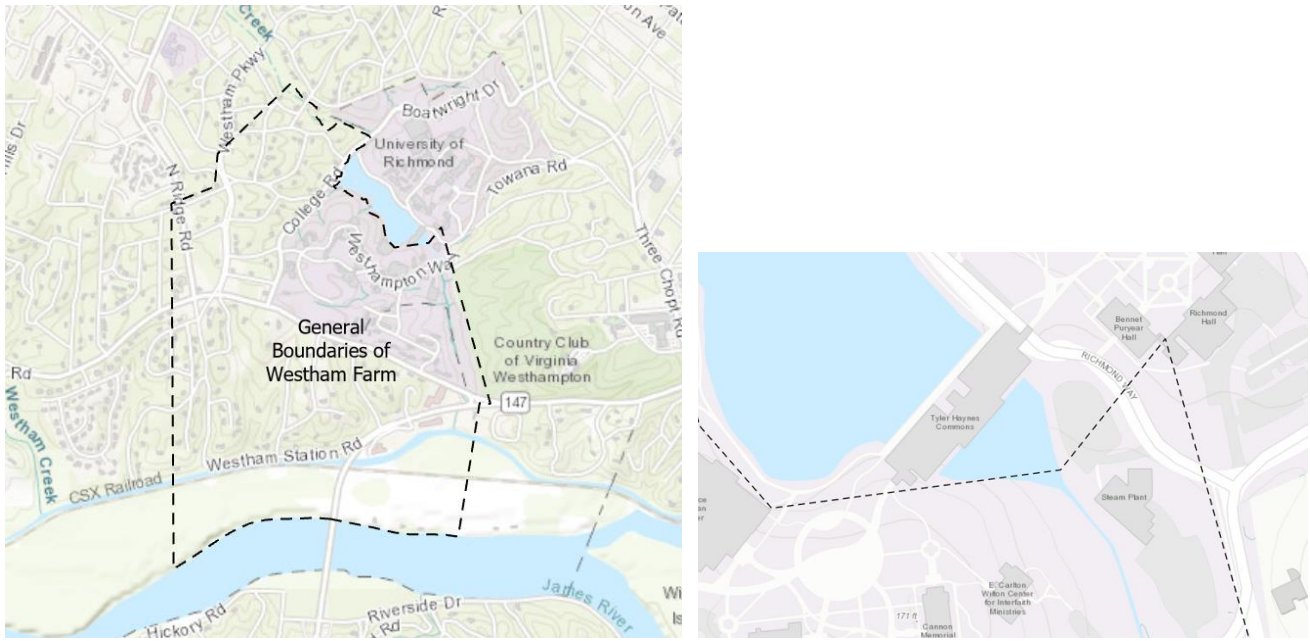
Creek
n Ave
Westham Pkwy
Boatwright Dr
University of Richmond
Towana Rd
N Ridge Rd
College Rd
Westhampton Way
Three Chopt Rd
General Boundaries of Westham Farm
Country Club of Virginia Westhampton
Rd
147
Westham Creek
Westham Station Rd
CSX Railroad
James River
Hickory Rd
Riverside Dr
Rd
Wi
Is

Bennet Puryear Hall
Richmond Hall
RICHMOND WAY
Tyler Haynes Commons
Steam Plant
E. Carlton Wilton Center for Interfaith Ministries
171 ft
Cannon Memorial